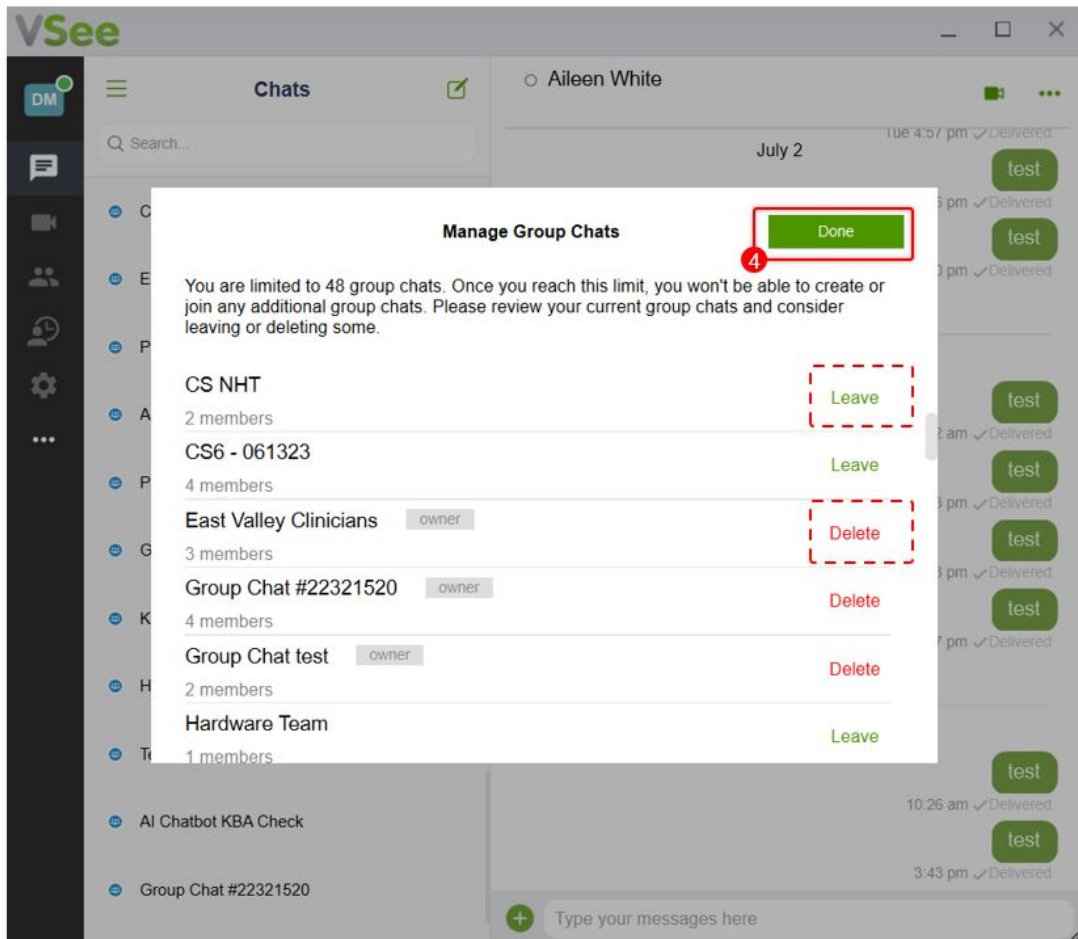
VSee

DM

Chats

Search...

Aileen White

Tue 4:57 pm ✓Delivered

July 2

test

5 pm ✓Delivered

test

0 pm ✓Delivered

Manage Group Chats

Done

4

You are limited to 48 group chats. Once you reach this limit, you won't be able to create or join any additional group chats. Please review your current group chats and consider leaving or deleting some.

CS NHT
2 members
Leave

CS6 - 061323
4 members
Leave

East Valley Clinicians owner
3 members
Delete

Group Chat #22321520 owner
4 members
Delete

Group Chat test owner
2 members
Delete

Hardware Team
1 members
Leave

test
2 am ✓Delivered
test
3 pm ✓Delivered
test
3 pm ✓Delivered
test
7 pm ✓Delivered

test
10:26 am ✓Delivered
test
3:43 pm ✓Delivered

C
E
P
A
P
G
K
H
T

AI Chatbot KBA Check

Group Chat #22321520

Type your messages here